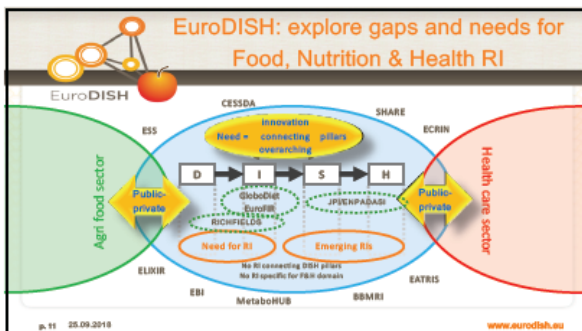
EuroDISH

EuroDISH: explore gaps and needs for Food, Nutrition & Health RI

CESSDA

SHARE

ESS

ECRIN

Need = innovation connecting pillars overarching

Agri food sector

Health care sector

Public-private

Public-private

D

I

S

H

GloboDiet EuroFIR

JPI/ENPADASI

RICHFIELDS

Need for RI

Emerging RIs

No RI connecting DISH pillars
No RI specific for F&H domain

ELIXIR

EATRIS

EBI

BBMRI

MetaboHUB

p. 11 25.09.2018

www.eurodish.eu